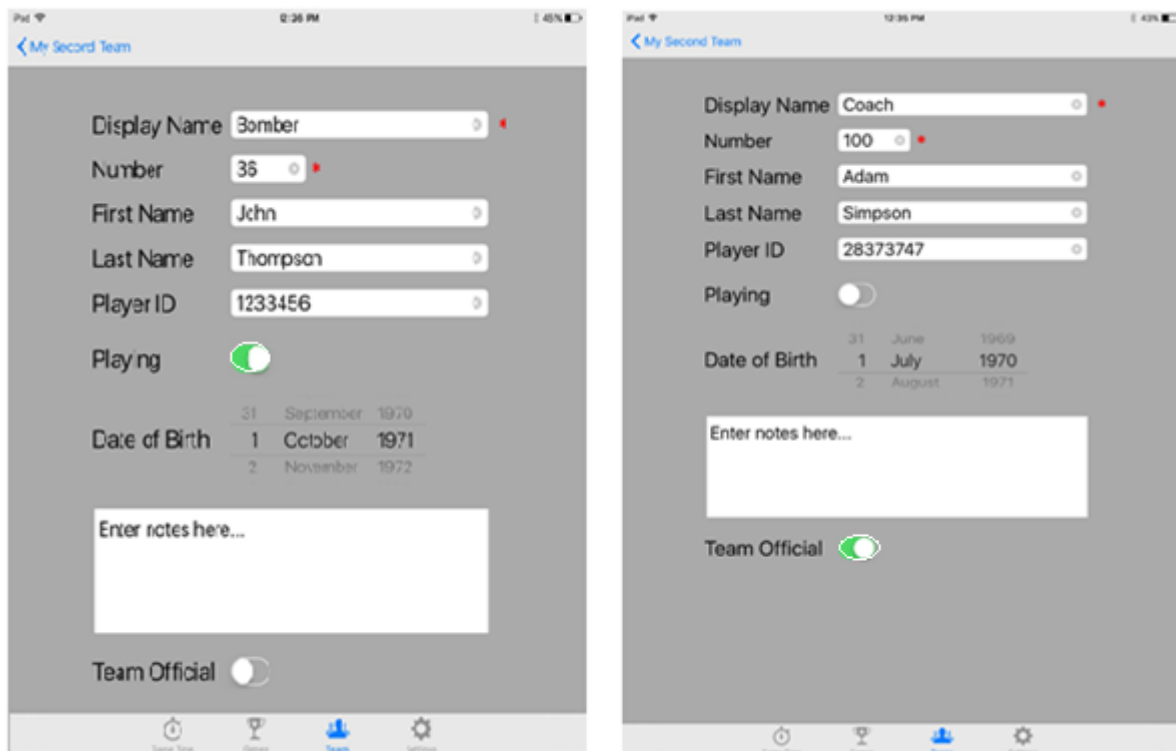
iPad 2:26 PM 45%

My Second Team

Display Name Bomber *

Number 36 *

First Name John

Last Name Thompson

Player ID 1233456

Playing

Date of Birth
31 September 1970
1 October 1971
2 November 1972

Enter notes here...

Team Official

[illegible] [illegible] Team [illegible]

iPad 12:35 PM 43%

My Second Team

Display Name Coach *

Number 100 *

First Name Adam

Last Name Simpson

Player ID 28373747

Playing

Date of Birth
31 June 1969
1 July 1970
2 August 1971

Enter notes here...

Team Official